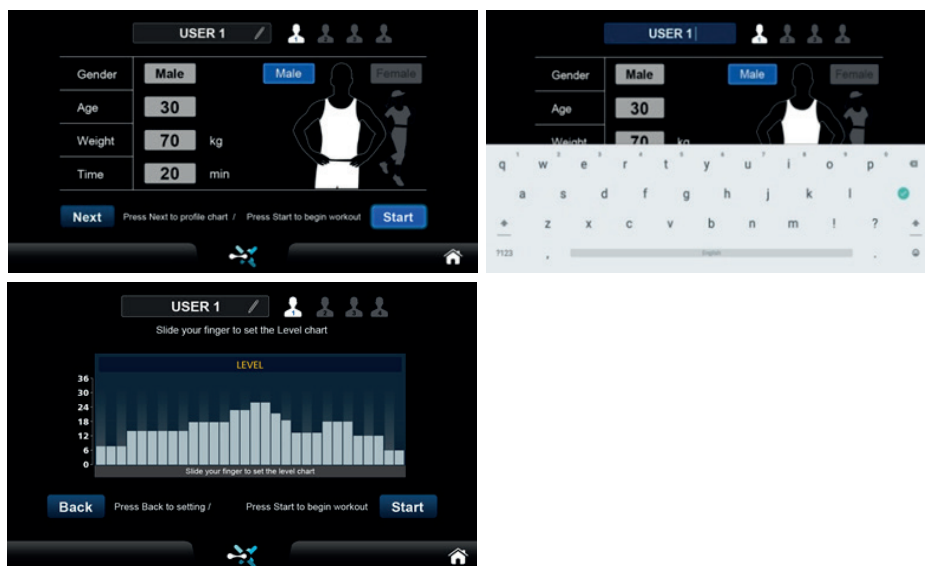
USER 1

Gender Male Male Female

Age 30

Weight 70 kg

Time 20 min

Next Press Next to profile chart / Press Start to begin workout Start

USER 1

Gender Male Male Female

Age 30

Weight 70 kg

q w e r t y u i o p

a s d f g h j k l

z x c v b n m ! ?

?123 , English .

USER 1

Slide your finger to set the Level chart

LEVEL

36
30
24
18
12
6
0

Slide your finger to set the level chart

Back Press Back to setting / Press Start to begin workout Start